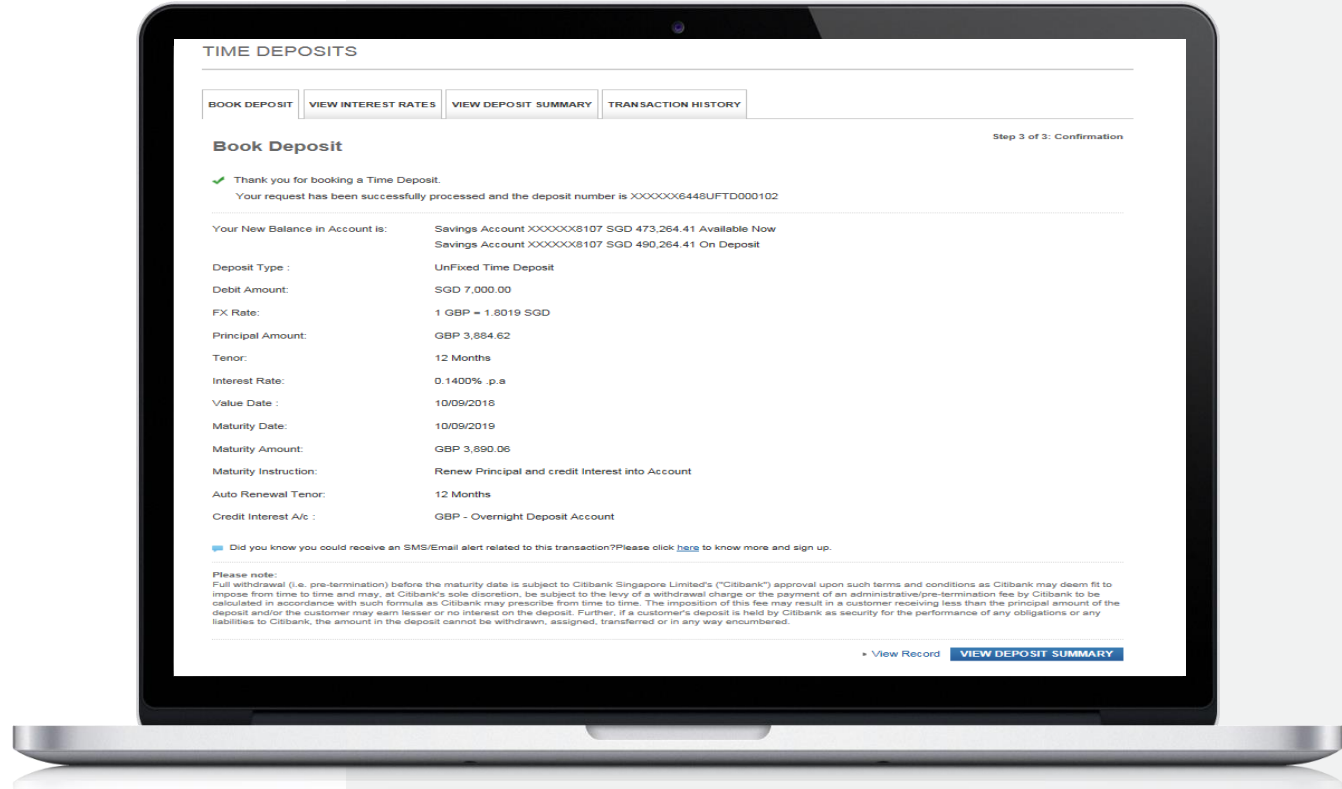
TIME DEPOSITS

BOOK DEPOSIT | VIEW INTEREST RATES | VIEW DEPOSIT SUMMARY | TRANSACTION HISTORY

Step 3 of 3: Confirmation

Book Deposit

Thank you for booking a Time Deposit.
Your request has been successfully processed and the deposit number is XXXXXX6448UFTD000102

| | |
|---|---|
| Your New Balance in Account is: | Savings Account XXXXXX8107 SGD 473,264.41 Available Now<br>Savings Account XXXXXX8107 SGD 490,264.41 On Deposit |
| Deposit Type : | UnFixed Time Deposit |
| Debit Amount: | SGD 7,000.00 |
| FX Rate: | 1 GBP = 1.8019 SGD |
| Principal Amount: | GBP 3,884.62 |
| Tenor: | 12 Months |
| Interest Rate: | 0.1400% .p.a |
| Value Date : | 10/09/2018 |
| Maturity Date: | 10/09/2019 |
| Maturity Amount: | GBP 3,890.06 |
| Maturity Instruction: | Renew Principal and credit Interest into Account |
| Auto Renewal Tenor: | 12 Months |
| Credit Interest A/c : | GBP - Overnight Deposit Account |

Did you know you could receive an SMS/Email alert related to this transaction?Please click here to know more and sign up.

Please note:
Full withdrawal (i.e. pre-termination) before the maturity date is subject to Citibank Singapore Limited's ("Citibank") approval upon such terms and conditions as Citibank may deem fit to impose from time to time and may, at Citibank's sole discretion, be subject to the levy of a withdrawal charge or the payment of an administrative/pre-termination fee by Citibank to be calculated in accordance with such formula as Citibank may prescribe from time to time. The imposition of this fee may result in a customer receiving less than the principal amount of the deposit and/or the customer may earn lesser or no interest on the deposit. Further, if a customer's deposit is held by Citibank as security for the performance of any obligations or any liabilities to Citibank, the amount in the deposit cannot be withdrawn, assigned, transferred or in any way encumbered.

View Record
VIEW DEPOSIT SUMMARY